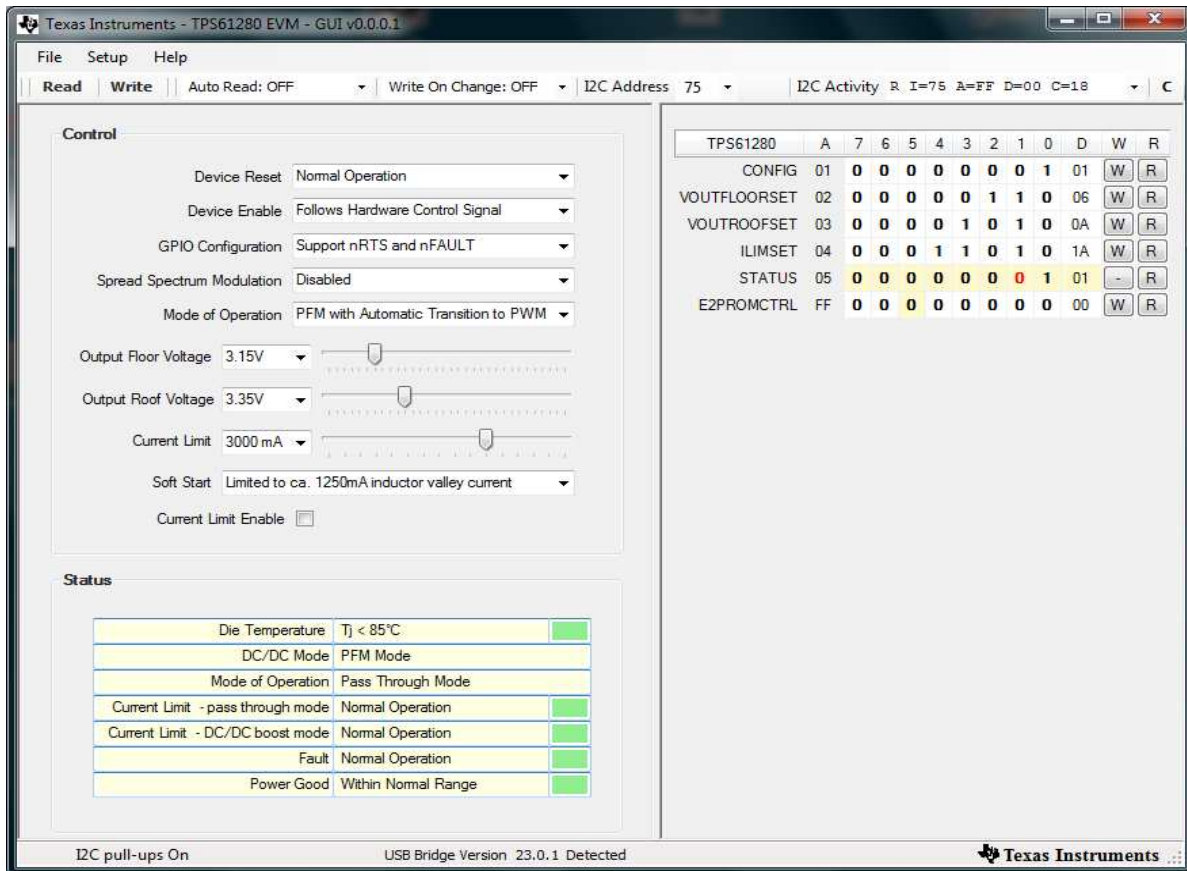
Texas Instruments - TPS61280 EVM - GUI v0.0.0.1

File Setup Help

Read | Write | Auto Read: OFF | Write On Change: OFF | I2C Address 75 | I2C Activity R I=75 A=FF D=00 C=18 | C

Control

Device Reset Normal Operation

Device Enable Follows Hardware Control Signal

GPIO Configuration Support nRTS and nFAULT

Spread Spectrum Modulation Disabled

Mode of Operation PFM with Automatic Transition to PWM

Output Floor Voltage 3.15V

Output Roof Voltage 3.35V

Current Limit 3000 mA

Soft Start Limited to ca. 1250mA inductor valley current

Current Limit Enable

Status

| Die Temperature | Tj < 85°C |
|---|---|
| DC/DC Mode | PFM Mode |
| Mode of Operation | Pass Through Mode |
| Current Limit - pass through mode | Normal Operation |
| Current Limit - DC/DC boost mode | Normal Operation |
| Fault | Normal Operation |
| Power Good | Within Normal Range |

| TPS61280 | A | 7 | 6 | 5 | 4 | 3 | 2 | 1 | 0 | D | W | R |
|---|---|---|---|---|---|---|---|---|---|---|---|---|
| CONFIG | 01 | 0 | 0 | 0 | 0 | 0 | 0 | 0 | 1 | 01 | W | R |
| VOUTFLOORSET | 02 | 0 | 0 | 0 | 0 | 0 | 1 | 1 | 0 | 06 | W | R |
| VOUTROOFSET | 03 | 0 | 0 | 0 | 0 | 1 | 0 | 1 | 0 | 0A | W | R |
| ILIMSET | 04 | 0 | 0 | 0 | 1 | 1 | 0 | 1 | 0 | 1A | W | R |
| STATUS | 05 | 0 | 0 | 0 | 0 | 0 | 0 | 0 | 1 | 01 | - | R |
| E2PROMCTRL | FF | 0 | 0 | 0 | 0 | 0 | 0 | 0 | 0 | 00 | W | R |

I2C pull-ups On USB Bridge Version 23.0.1 Detected Texas Instruments